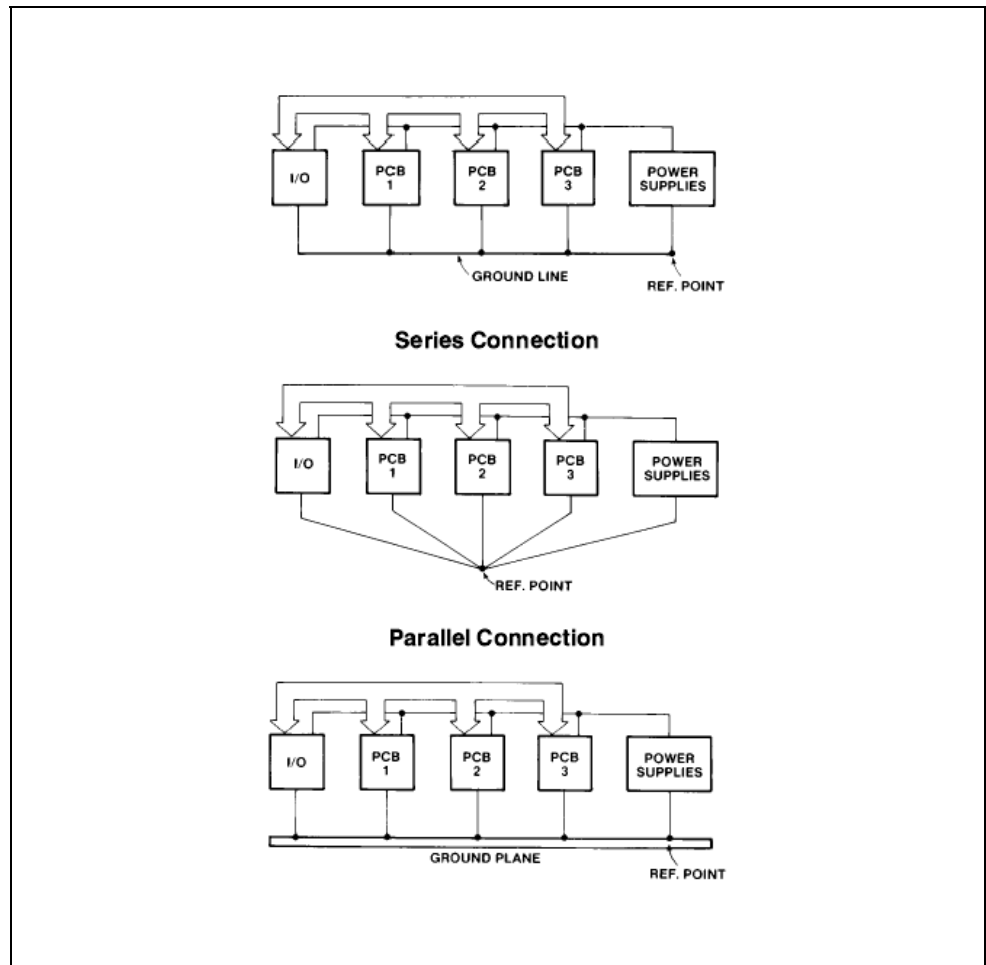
I/O

PCB 1

PCB 2

PCB 3

POWER SUPPLIES

GROUND LINE

REF. POINT

Series Connection

I/O

PCB 1

PCB 2

PCB 3

POWER SUPPLIES

REF. POINT

Parallel Connection

I/O

PCB 1

PCB 2

PCB 3

POWER SUPPLIES

GROUND PLANE

REF. POINT